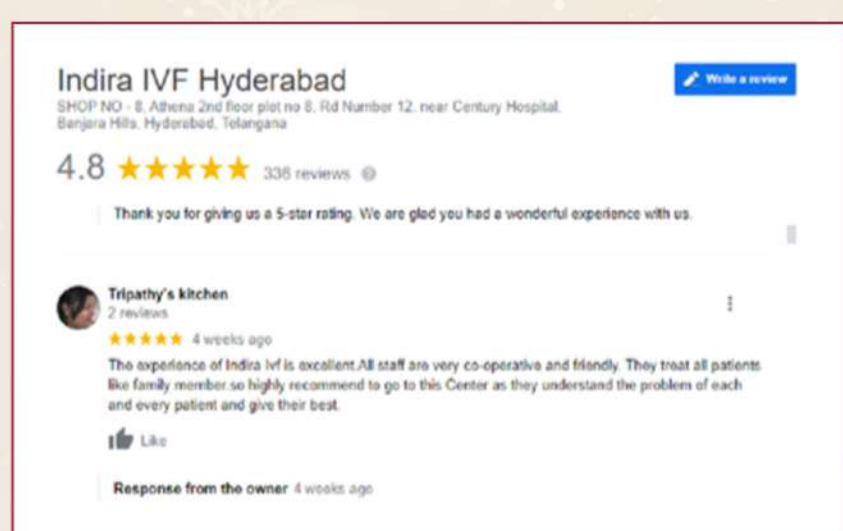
Indira IVF Hyderabad

SHOP NO - 8, Athena 2nd floor plot no 8, Rd Number 12, near Century Hospital, Banjara Hills, Hyderabad, Telangana

Write a review

4.8 ★★★★★ 336 reviews

Thank you for giving us a 5-star rating. We are glad you had a wonderful experience with us.

Tripathy's kitchen
2 reviews

★★★★★ 4 weeks ago

The experience of Indira Ivf is excellent.All staff are very co-operative and friendly. They treat all patients like family member so highly recommend to go to this Center as they understand the problem of each and every patient and give their best.

Like

Response from the owner 4 weeks ago